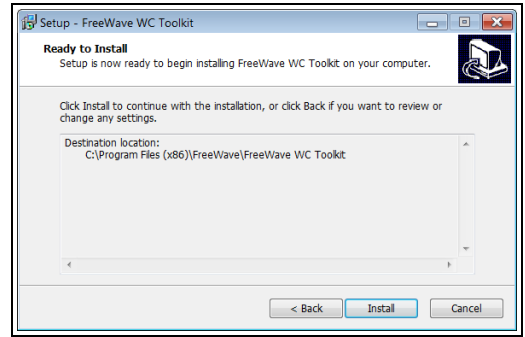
Setup - FreeWave WC Toolkit

Ready to Install

Setup is now ready to begin installing FreeWave WC Toolkit on your computer.

Click Install to continue with the installation, or click Back if you want to review or change any settings.

Destination location:
C:\Program Files (x86)\FreeWave\FreeWave WC Toolkit

< Back

Install

Cancel